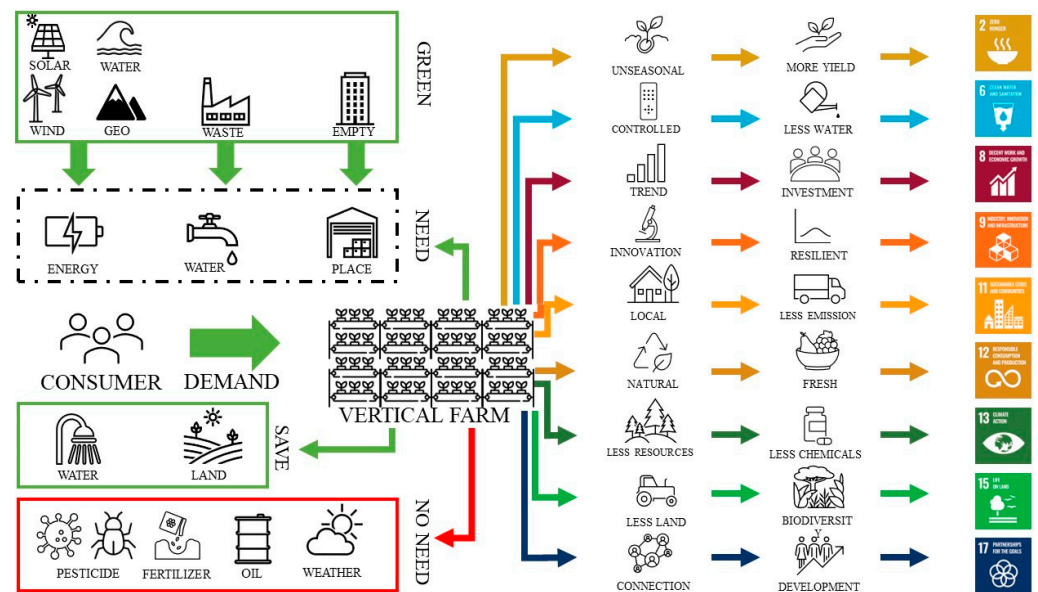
SOLAR
WATER
WIND
GEO
WASTE
EMPTY

GREEN

ENERGY
WATER
PLACE

NEED

CONSUMER
DEMAND

VERTICAL FARM

WATER
LAND

SAVE

PESTICIDE
FERTILIZER
OIL
WEATHER

NO NEED

UNSEASONAL
MORE YIELD
2 ZERO HUNGER

CONTROLLED
LESS WATER
6 CLEAN WATER AND SANITATION

TREND
INVESTMENT
8 DECENT WORK AND ECONOMIC GROWTH

INNOVATION
RESILIENT
9 INDUSTRY, INNOVATION AND INFRASTRUCTURE

LOCAL
LESS EMISSION
11 SUSTAINABLE CITIES AND COMMUNITIES

NATURAL
FRESH
12 RESPONSIBLE CONSUMPTION AND PRODUCTION

LESS RESOURCES
LESS CHEMICALS
13 CLIMATE ACTION

LESS LAND
BIODIVERSIT
15 LIFE ON LAND

CONNECTION
DEVELOPMENT
17 PARTNERSHIPS FOR THE GOALS